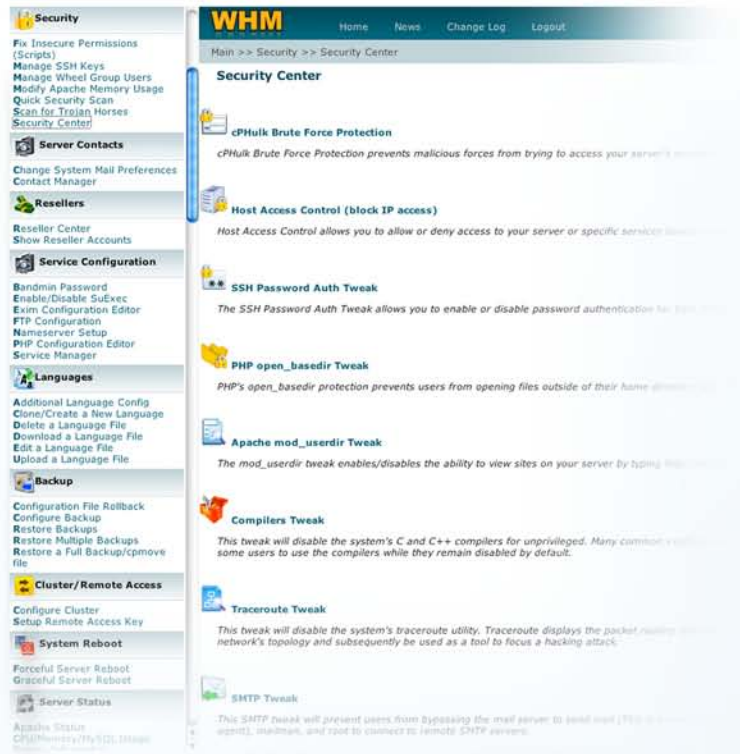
Security

Fix Insecure Permissions (Scripts)
Manage SSH Keys
Manage Wheel Group Users
Modify Apache Memory Usage
Quick Security Scan
Scan for Trojan Horses
Security Center

Server Contacts

Change System Mail Preferences
Contact Manager

Resellers

Reseller Center
Show Reseller Accounts

Service Configuration

Bandmin Password
Enable/Disable SuExec
Exim Configuration Editor
FTP Configuration
Nameserver Setup
PHP Configuration Editor
Service Manager

Languages

Additional Language Config
Clone/Create a New Language
Delete a Language File
Download a Language File
Edit a Language File
Upload a Language File

Backup

Configuration File Rollback
Configure Backup
Restore Backups
Restore Multiple Backups
Restore a Full Backup/cpmove file

Cluster/Remote Access

Configure Cluster
Setup Remote Access Key

System Reboot

Forceful Server Reboot
Graceful Server Reboot

Server Status

Apache Status
CPU/Memory/MySQL Usage

WHM

Home News Change Log Logout

Main >> Security >> Security Center

Security Center

cPHulk Brute Force Protection

cPHulk Brute Force Protection prevents malicious forces from trying to access your server's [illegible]

Host Access Control (block IP access)

Host Access Control allows you to allow or deny access to your server or specific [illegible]

SSH Password Auth Tweak

The SSH Password Auth Tweak allows you to enable or disable password authentication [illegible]

PHP open_basedir Tweak

PHP's open_basedir protection prevents users from opening files outside of their home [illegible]

Apache mod_userdir Tweak

The mod_userdir tweak enables/disables the ability to view sites on your server by typing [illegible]

Compilers Tweak

This tweak will disable the system's C and C++ compilers for unprivileged. Many common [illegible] some users to use the compilers while they remain disabled by default.

Traceroute Tweak

This tweak will disable the system's traceroute utility. Traceroute displays the packet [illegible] network's topology and subsequently be used as a tool to focus a hacking attack.

SMTP Tweak

This SMTP tweak will prevent users from bypassing the mail server to send mail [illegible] agent), mailman, and root to connect to remote SMTP servers.